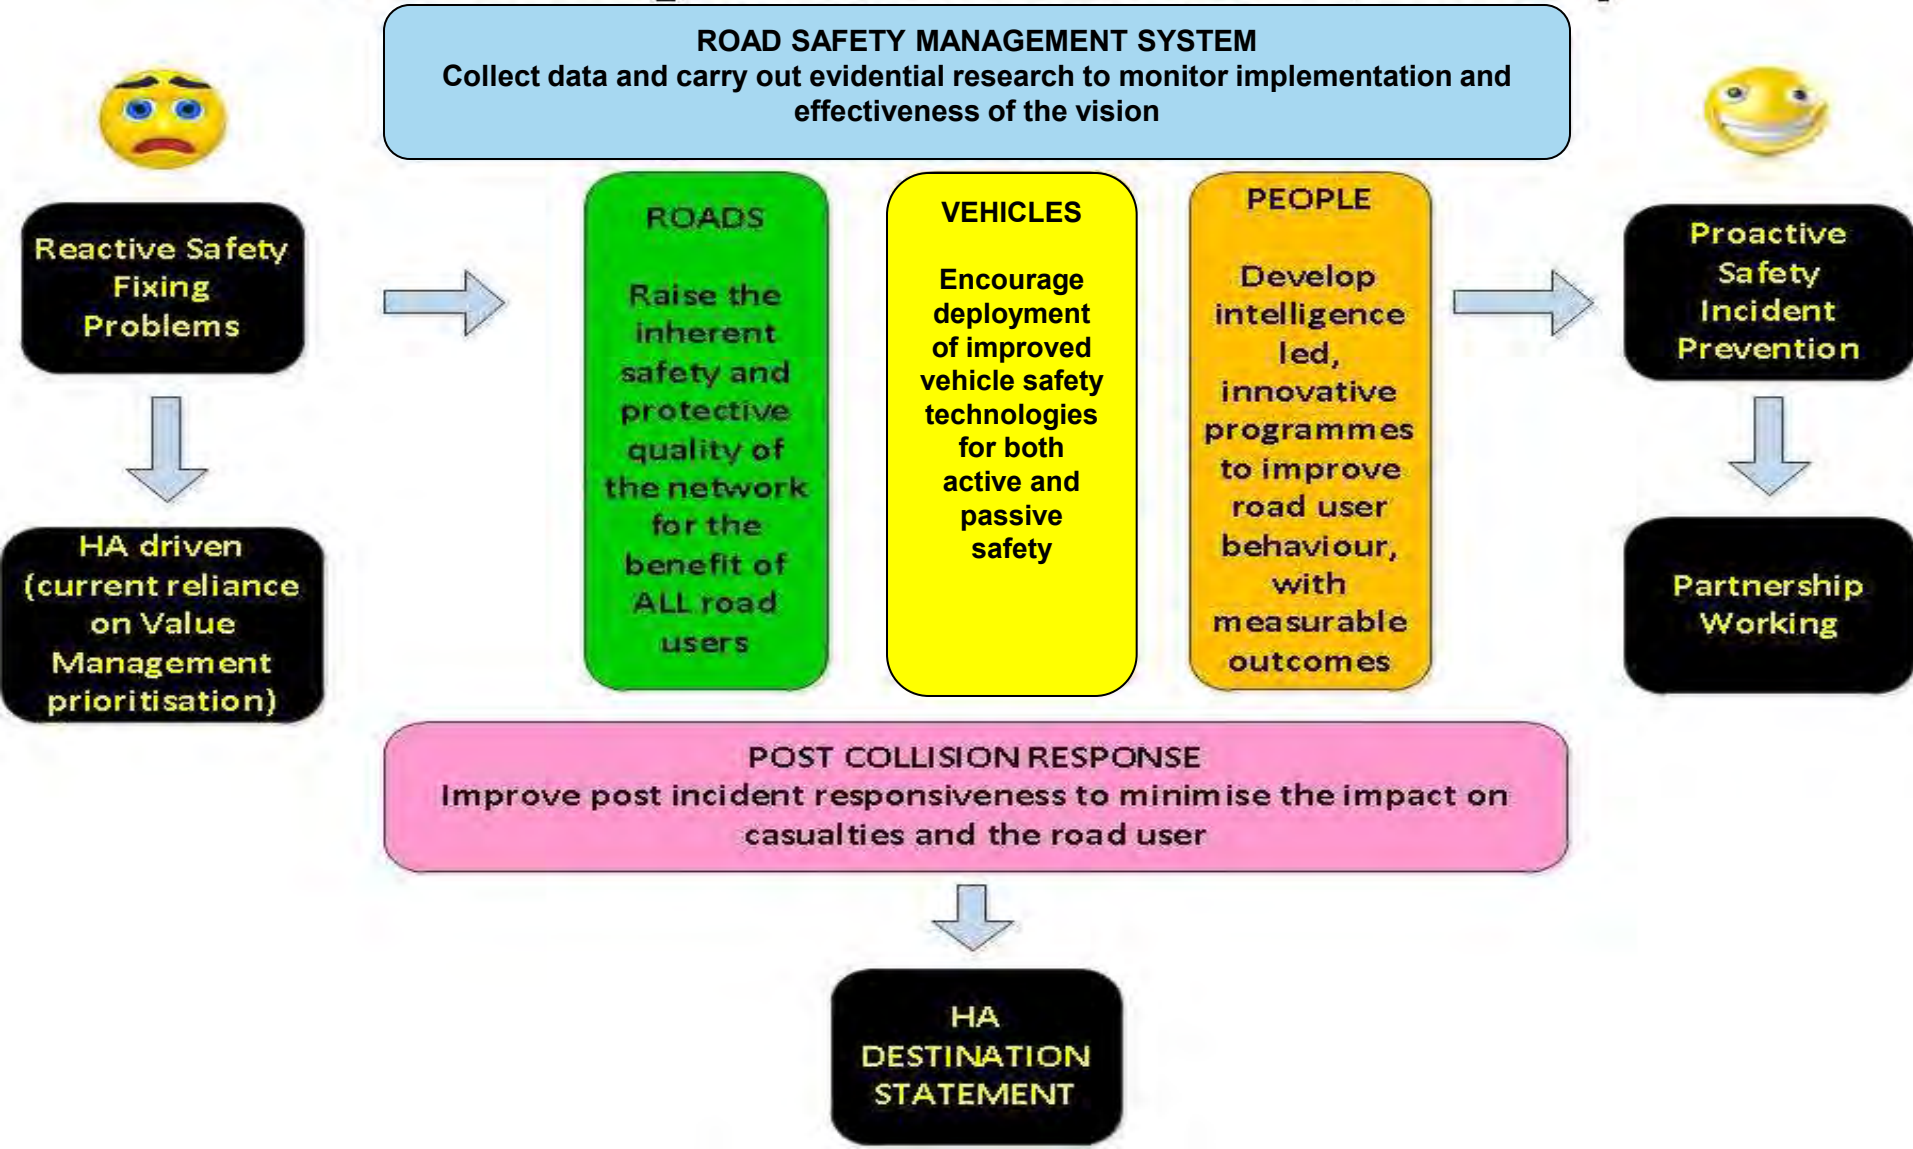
ROAD SAFETY MANAGEMENT SYSTEM
Collect data and carry out evidential research to monitor implementation and effectiveness of the vision

Reactive Safety Fixing Problems

HA driven (current reliance on Value Management prioritisation)

ROADS

Raise the inherent safety and protective quality of the network for the benefit of ALL road users

VEHICLES

Encourage deployment of improved vehicle safety technologies for both active and passive safety

PEOPLE

Develop intelligence led, innovative programmes to improve road user behaviour, with measurable outcomes

Proactive Safety Incident Prevention

Partnership Working

POST COLLISION RESPONSE
Improve post incident responsiveness to minimise the impact on casualties and the road user

HA DESTINATION STATEMENT